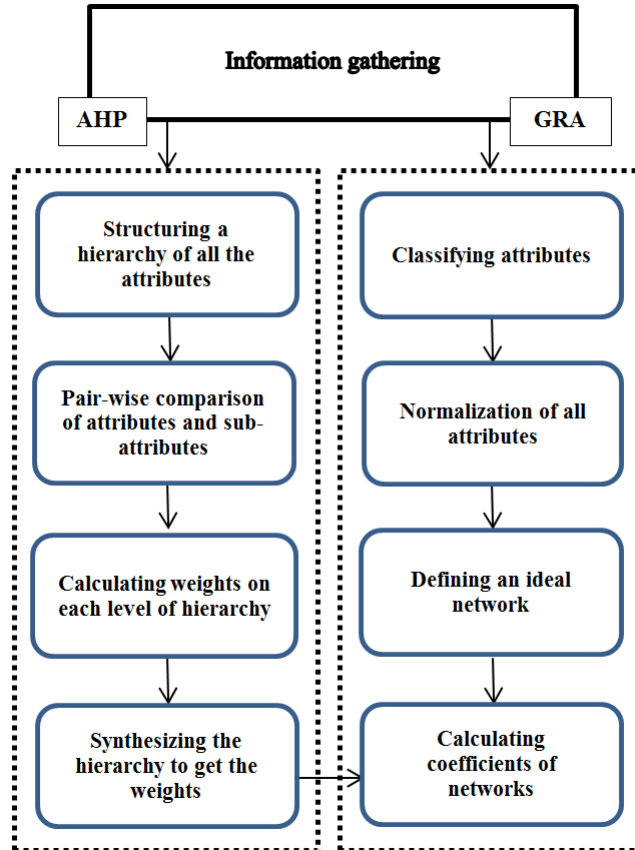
Information gathering

AHP

GRA

Structuring a hierarchy of all the attributes

Pair-wise comparison of attributes and sub-attributes

Calculating weights on each level of hierarchy

Synthesizing the hierarchy to get the weights

Classifying attributes

Normalization of all attributes

Defining an ideal network

Calculating coefficients of networks